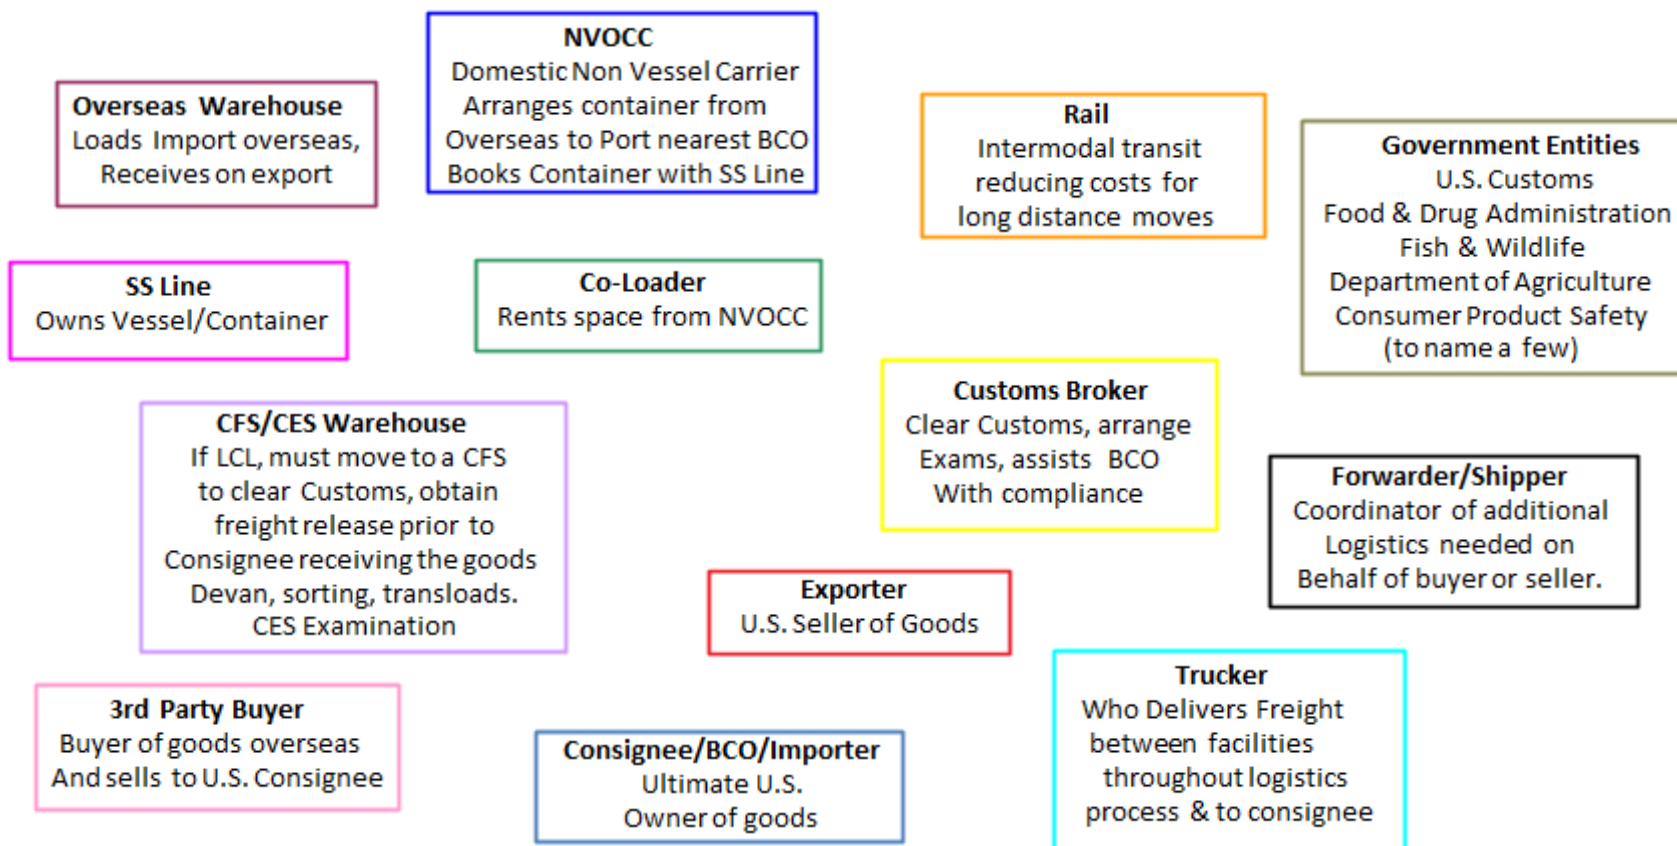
NVOCC
Domestic Non Vessel Carrier
Arranges container from
Overseas to Port nearest BCO
Books Container with SS Line

Overseas Warehouse
Loads Import overseas,
Receives on export

Rail
Intermodal transit
reducing costs for
long distance moves

Government Entities
U.S. Customs
Food & Drug Administration
Fish & Wildlife
Department of Agriculture
Consumer Product Safety
(to name a few)

SS Line
Owns Vessel/Container

Co-Loader
Rents space from NVOCC

Customs Broker
Clear Customs, arrange
Exams, assists BCO
With compliance

CFS/CES Warehouse
If LCL, must move to a CFS
to clear Customs, obtain
freight release prior to
Consignee receiving the goods
Devan, sorting, transloads.
CES Examination

Forwarder/Shipper
Coordinator of additional
Logistics needed on
Behalf of buyer or seller.

Exporter
U.S. Seller of Goods

Trucker
Who Delivers Freight
between facilities
throughout logistics
process & to consignee

3rd Party Buyer
Buyer of goods overseas
And sells to U.S. Consignee

Consignee/BCO/Importer
Ultimate U.S.
Owner of goods